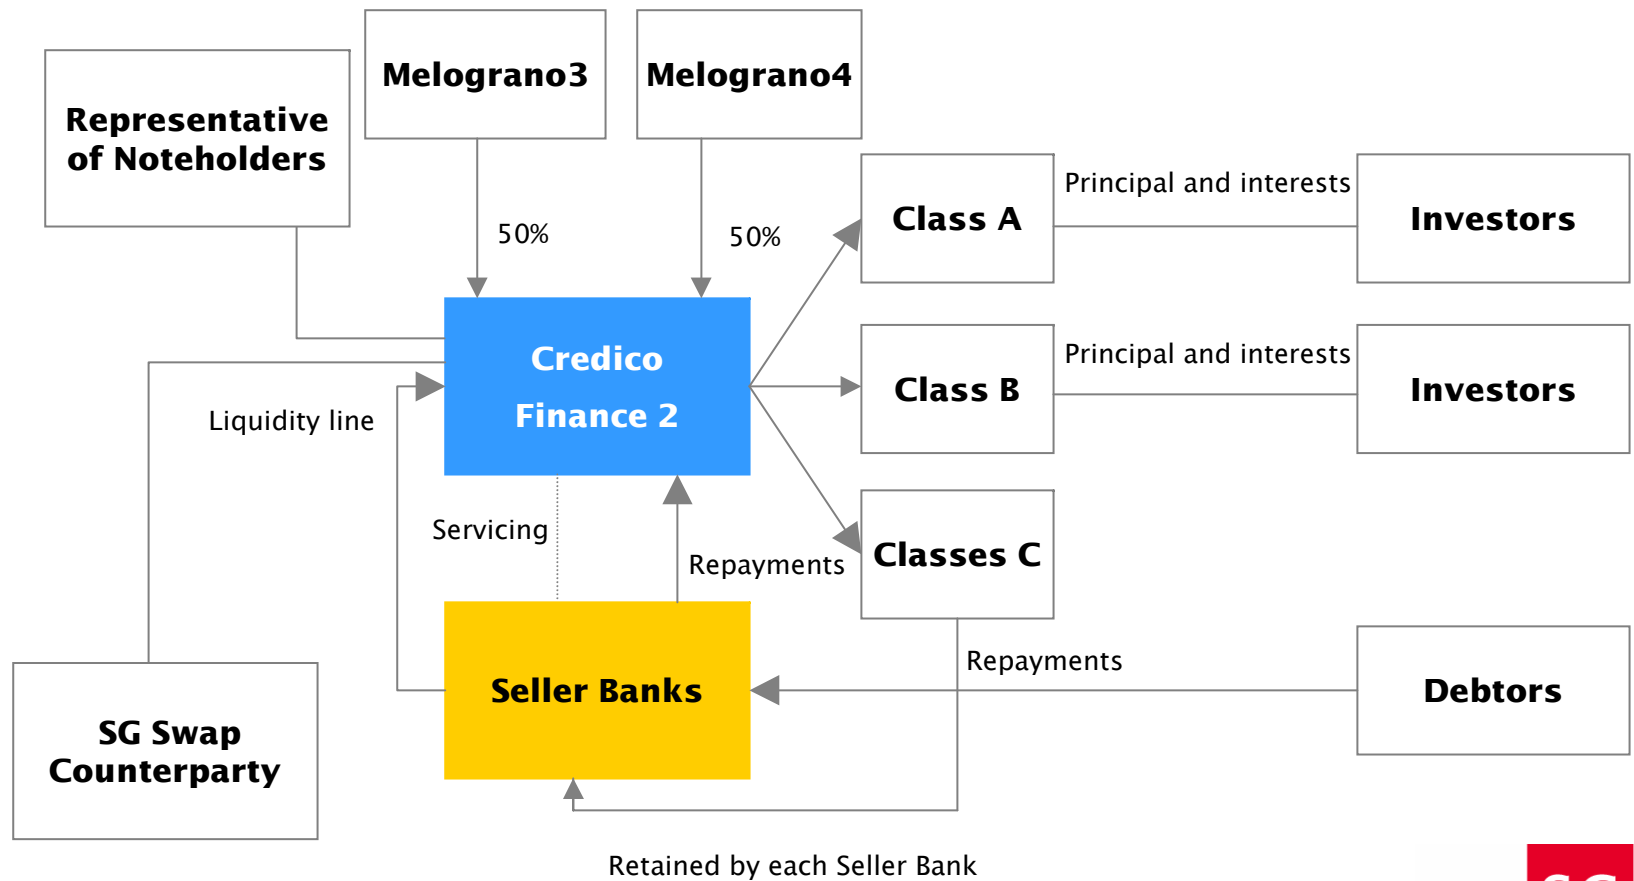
Representative of Noteholders

Melograno3

Melograno4

50%

50%

Class A

Principal and interests

Investors

Credico Finance 2

Class B

Principal and interests

Investors

Liquidity line

Servicing

Repayments

Classes C

Seller Banks

Repayments

Debtors

SG Swap Counterparty

Retained by each Seller Bank